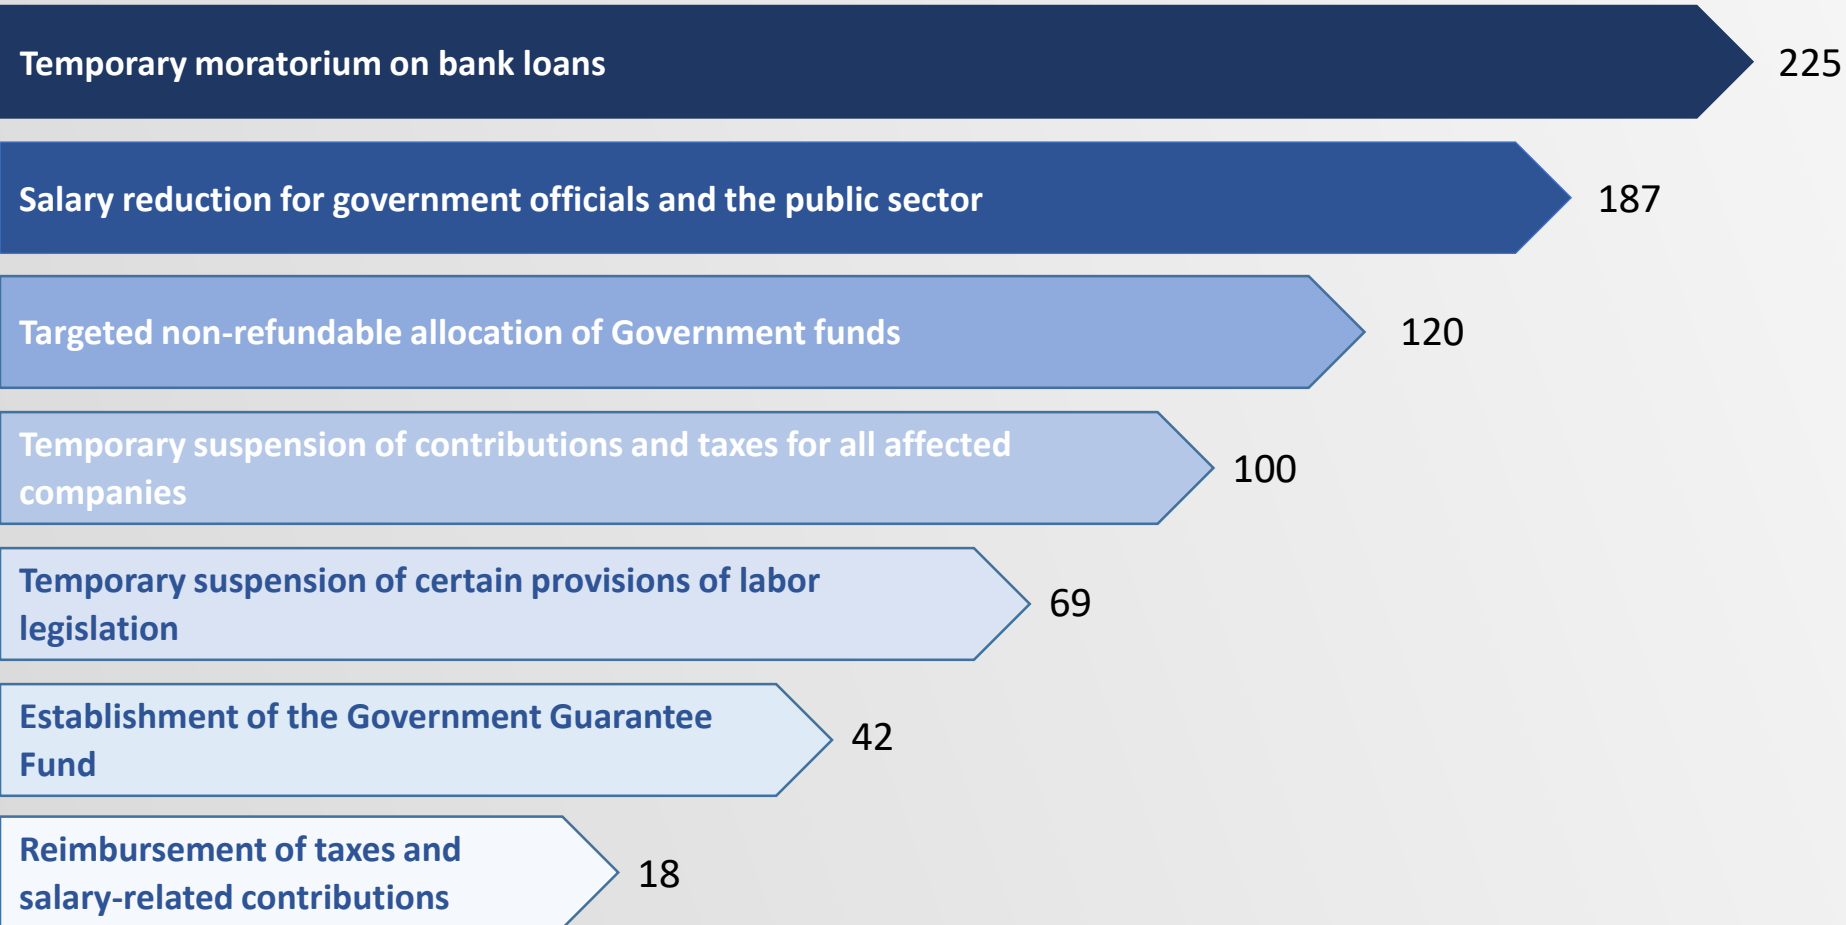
Temporary moratorium on bank loans 225

Salary reduction for government officials and the public sector 187

Targeted non-refundable allocation of Government funds 120

Temporary suspension of contributions and taxes for all affected companies 100

Temporary suspension of certain provisions of labor legislation 69

Establishment of the Government Guarantee Fund 42

Reimbursement of taxes and salary-related contributions 18